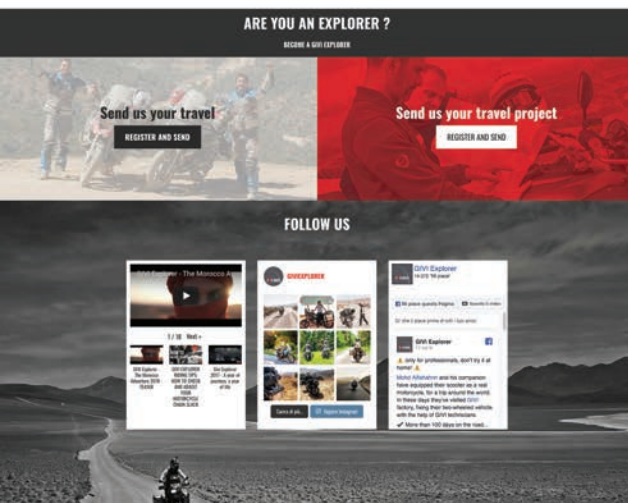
ARE YOU AN EXPLORER ?

BECOME A GIVI EXPLORER

Send us your travel

REGISTER AND SEND

Send us your travel project

REGISTER AND SEND

FOLLOW US

GIVI Explorer - The Morocco A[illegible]

1 / 10 Next »

GIVI Explorer - The Morocco Adventure 2018 TEASER

GIVI EXPLORER RIDING TIPS HOW TO CHECK AND ADJUST YOUR MOTORCYCLE CHAIN SLACK

Givi Explorer 2017 - A year of journeys, a year of life

GIVIEXPLORER

Carica di più...

Segui su Instagram

GIVI Explorer

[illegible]

Mi piace questa Pagina

Invia messaggio

GIVI Explorer

Only for professionals, don't try it at home!

Maiko Aldabalde and his companion have equipped their scooter as a real motorcycle, for a trip around the world. In these days they've visited GIVI factory, fixing their two-wheeled vehicle with the help of GIVI technicians.

More than 100 days on the road...